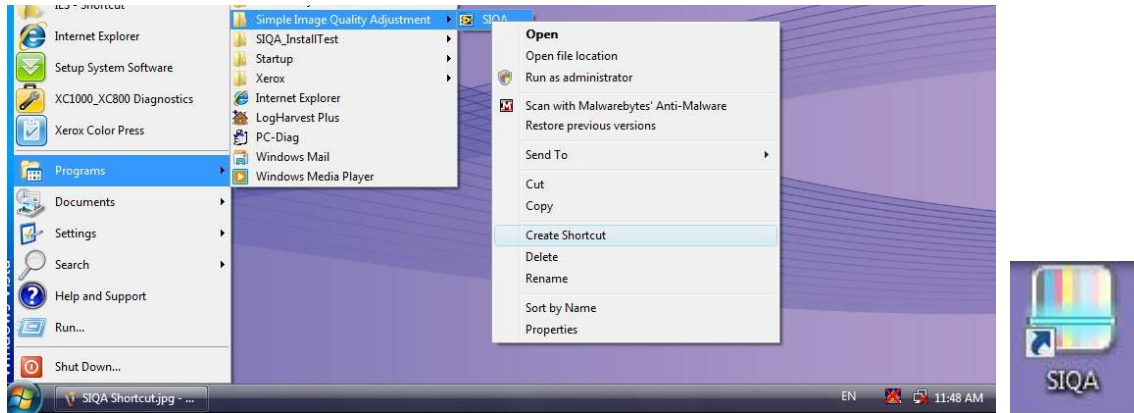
ILS - Shortcut
Internet Explorer
Setup System Software
XC1000_XC800 Diagnostics
Xerox Color Press
Programs
Documents
Settings
Search
Help and Support
Run...
Shut Down...

Simple Image Quality Adjustment
SIQA_InstallTest
Startup
Xerox
Internet Explorer
LogHarvest Plus
PC-Diag
Windows Mail
Windows Media Player

SIQA

Open
Open file location
Run as administrator
Scan with Malwarebytes' Anti-Malware
Restore previous versions
Send To
Cut
Copy
Create Shortcut
Delete
Rename
Sort by Name
Properties

SIQA Shortcut.jpg - ...
EN
11:48 AM

SIQA